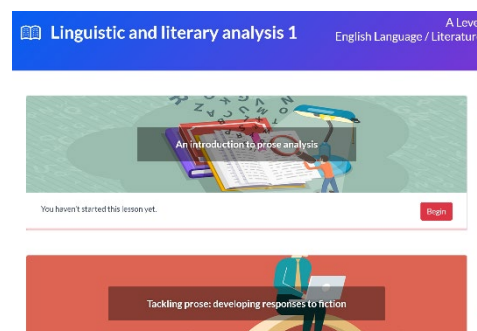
Linguistic and literary analysis 1

A Leve
English Language / Literatur

An introduction to prose analysis

You haven't started this lesson yet.

Begin

Tackling prose: developing responses to fiction